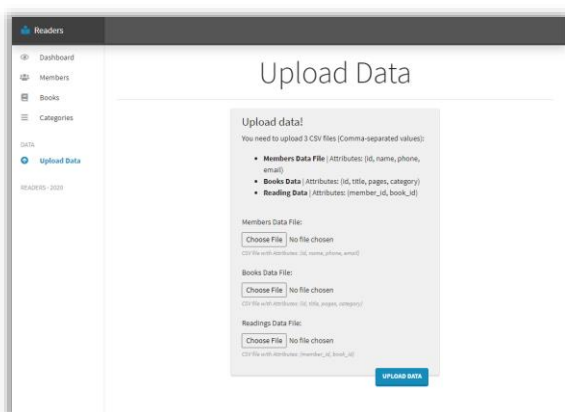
Readers

Dashboard
Members
Books
Categories

DATA
Upload Data

READERS - 2020

Upload Data

Upload data!

You need to upload 3 CSV files (Comma-separated values):

- **Members Data File** | Attributes: (id, name, phone, email)
- **Books Data** | Attributes: (id, title, pages, category)
- **Reading Data** | Attributes: (member_id, book_id)

Members Data File:

Choose File No file chosen

CSV file with Attributes: (id, name, phone, email)

Books Data File:

Choose File No file chosen

CSV file with Attributes: (id, title, pages, category)

Readings Data File:

Choose File No file chosen

CSV file with Attributes: (member_id, book_id)

UPLOAD DATA